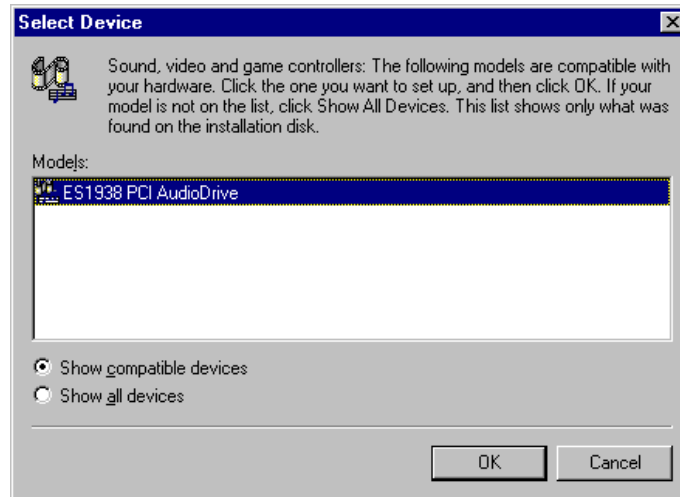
Select Device

Sound, video and game controllers: The following models are compatible with your hardware. Click the one you want to set up, and then click OK. If your model is not on the list, click Show All Devices. This list shows only what was found on the installation disk.

Models:

ES1938 PCI AudioDrive

Show compatible devices

Show all devices

OK

Cancel